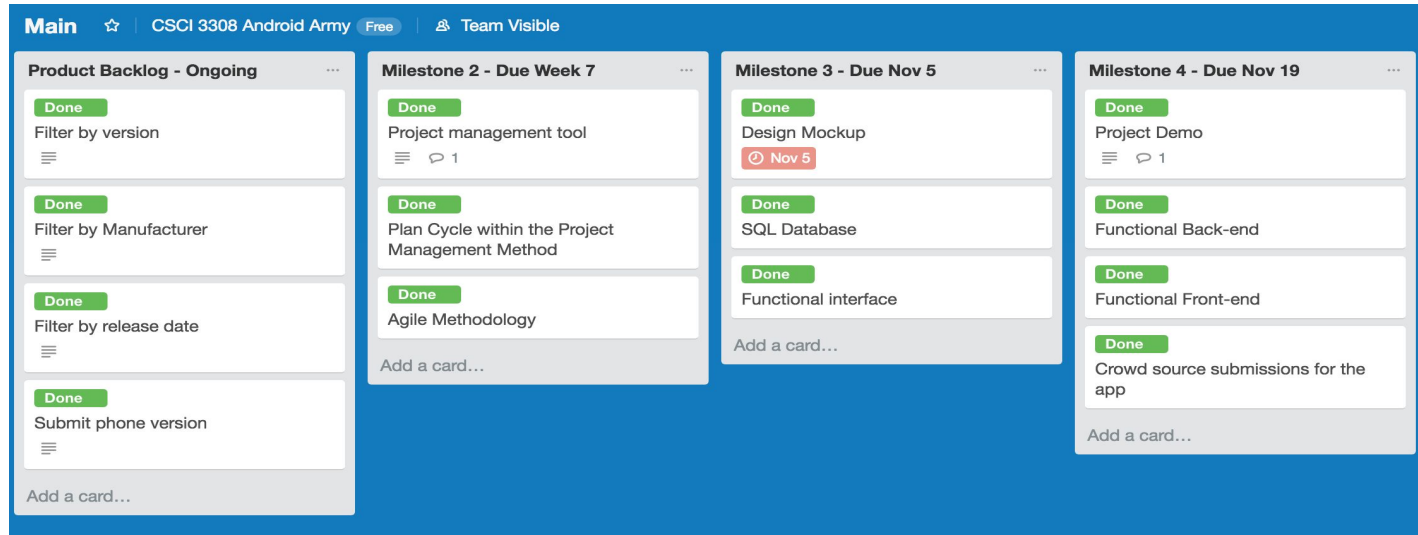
Main ☆ CSCI 3308 Android Army Free Team Visible

Product Backlog - Ongoing ...

Done
Filter by version

Done
Filter by Manufacturer

Done
Filter by release date

Done
Submit phone version

Add a card...

Milestone 2 - Due Week 7 ...

Done
Project management tool
1

Done
Plan Cycle within the Project Management Method

Done
Agile Methodology

Add a card...

Milestone 3 - Due Nov 5 ...

Done
Design Mockup
Nov 5

Done
SQL Database

Done
Functional interface

Add a card...

Milestone 4 - Due Nov 19 ...

Done
Project Demo
1

Done
Functional Back-end

Done
Functional Front-end

Done
Crowd source submissions for the app

Add a card...